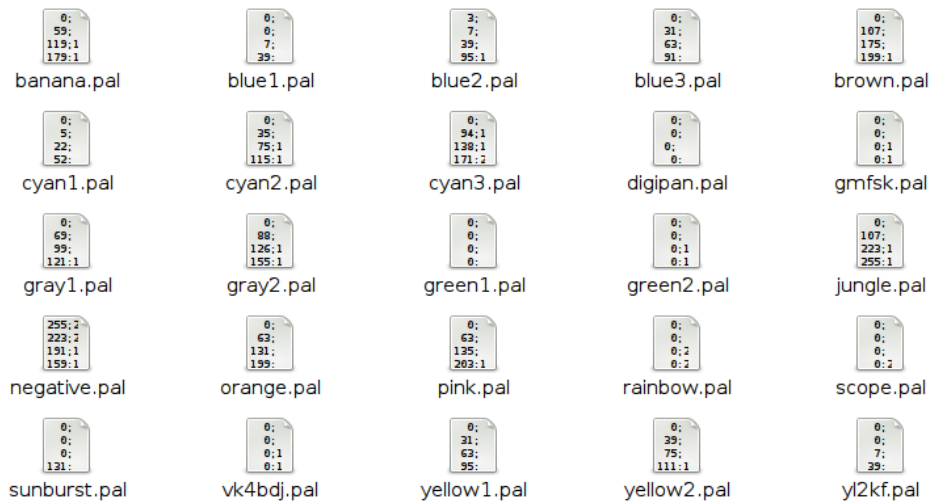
0;
59;
119;1
179:1
banana.pal

0;
0;
7;
39:
blue1.pal

3;
7;
39;
95:1
blue2.pal

0;
31;
63;
91:
blue3.pal

0;
107;
175;
199:1
brown.pal

0;
5;
22;
52:
cyan1.pal

0;
35;
75;1
115:1
cyan2.pal

0;
94;1
138;1
171:2
cyan3.pal

0;
0;
0;
0:
digipan.pal

0;
0;
0;1
0:1
gmfsk.pal

0;
69;
99;
121:1
gray1.pal

0;
88;
126;1
155:1
gray2.pal

0;
0;
0;
0:
green1.pal

0;
0;
0;1
0:1
green2.pal

0;
107;
223;1
255:1
jungle.pal

255;2
223;2
191;1
159:1
negative.pal

0;
63;
131;
199:
orange.pal

0;
63;
135;
203:1
pink.pal

0;
0;
0;2
0:2
rainbow.pal

0;
0;
0;
0:2
scope.pal

0;
0;
0;
131:
sunburst.pal

0;
0;
0;1
0:1
vk4bdj.pal

0;
31;
63;
95:
yellow1.pal

0;
39;
75;
111:1
yellow2.pal

0;
0;
7;
39:
yl2kf.pal